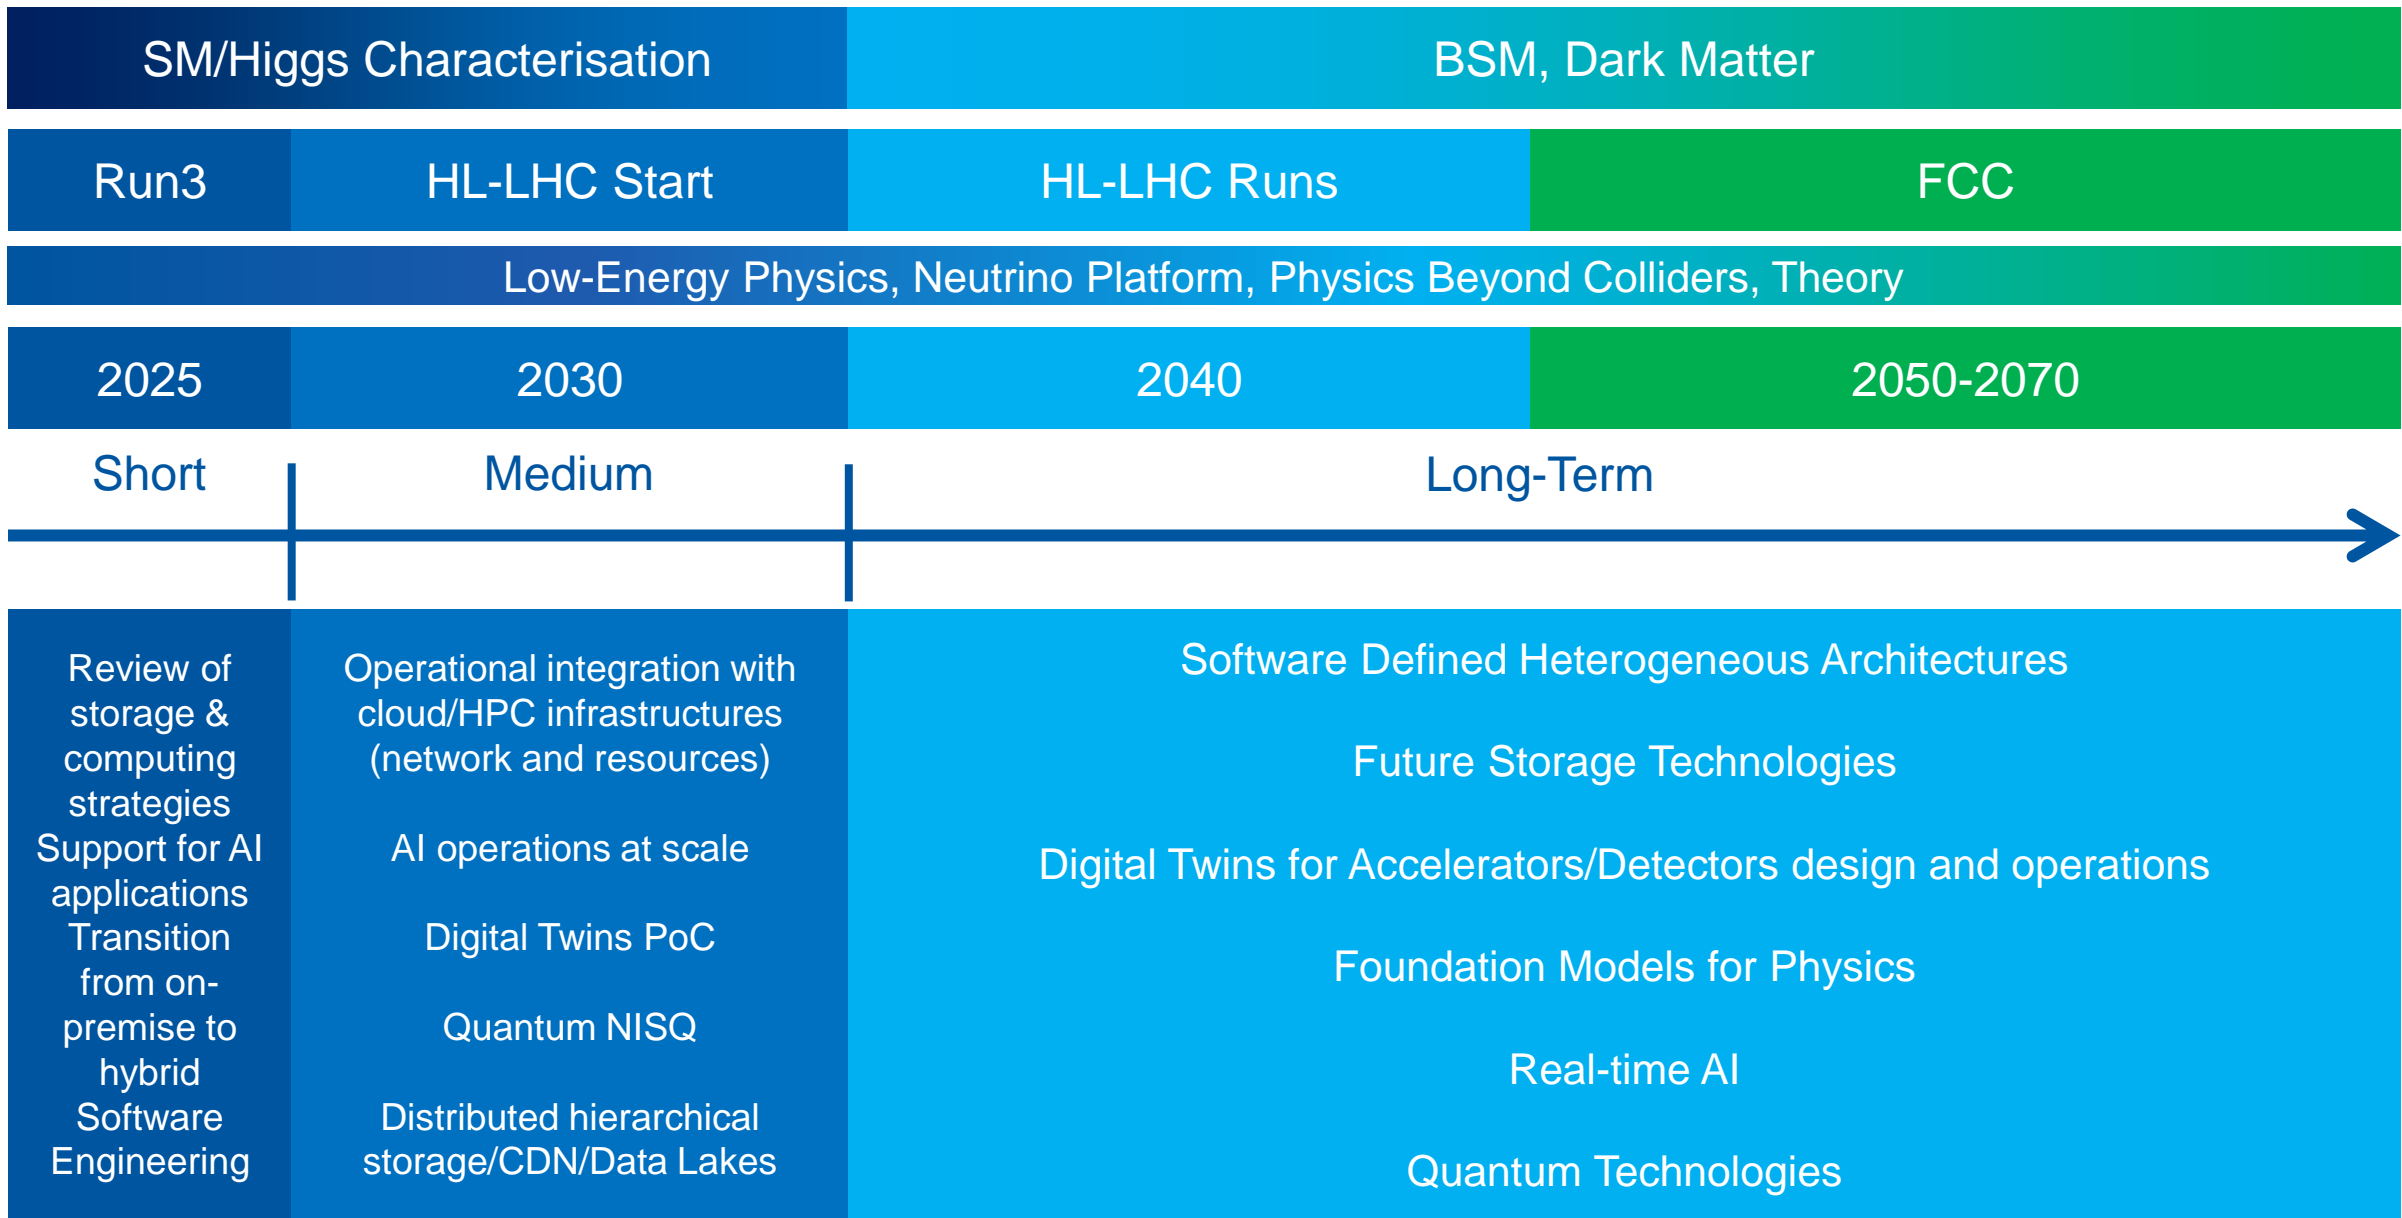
SM/Higgs Characterisation

BSM, Dark Matter

Run3

HL-LHC Start

HL-LHC Runs

FCC

Low-Energy Physics, Neutrino Platform, Physics Beyond Colliders, Theory

2025

2030

2040

2050-2070

Short

Medium

Long-Term

Review of storage & computing strategies
Support for AI applications
Transition from on-premise to hybrid
Software Engineering

Operational integration with cloud/HPC infrastructures (network and resources)

AI operations at scale

Digital Twins PoC

Quantum NISQ

Distributed hierarchical storage/CDN/Data Lakes

Software Defined Heterogeneous Architectures

Future Storage Technologies

Digital Twins for Accelerators/Detectors design and operations

Foundation Models for Physics

Real-time AI

Quantum Technologies